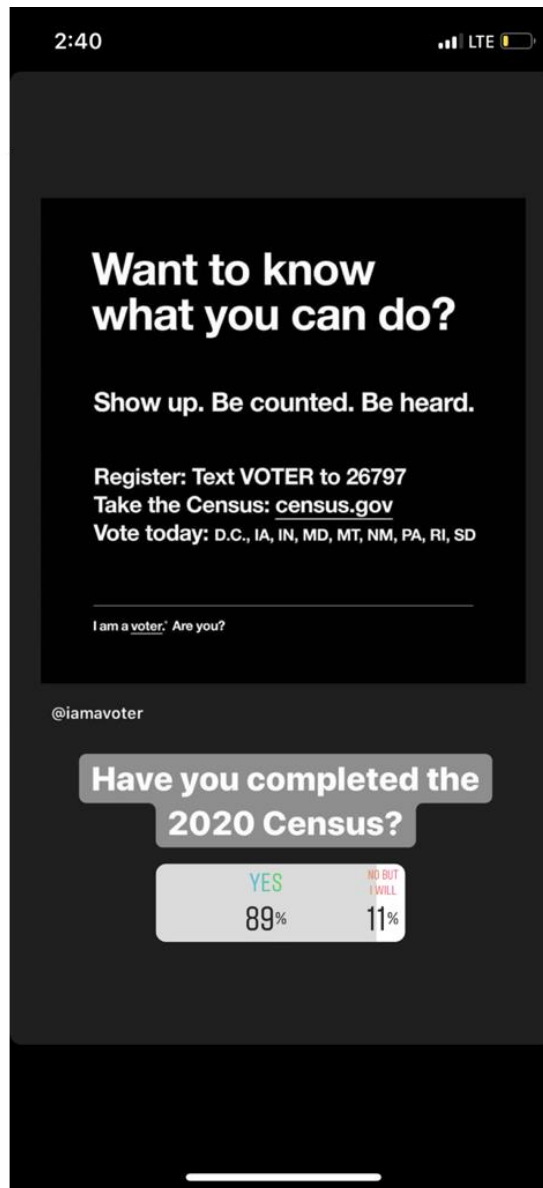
2:40

LTE

Want to know what you can do?

Show up. Be counted. Be heard.

Register: Text VOTER to 26797
Take the Census: census.gov
Vote today: D.C., IA, IN, MD, MT, NM, PA, RI, SD

I am a voter.® Are you?

@iamavoter

Have you completed the 2020 Census?

YES
89%

NO BUT I WILL
11%